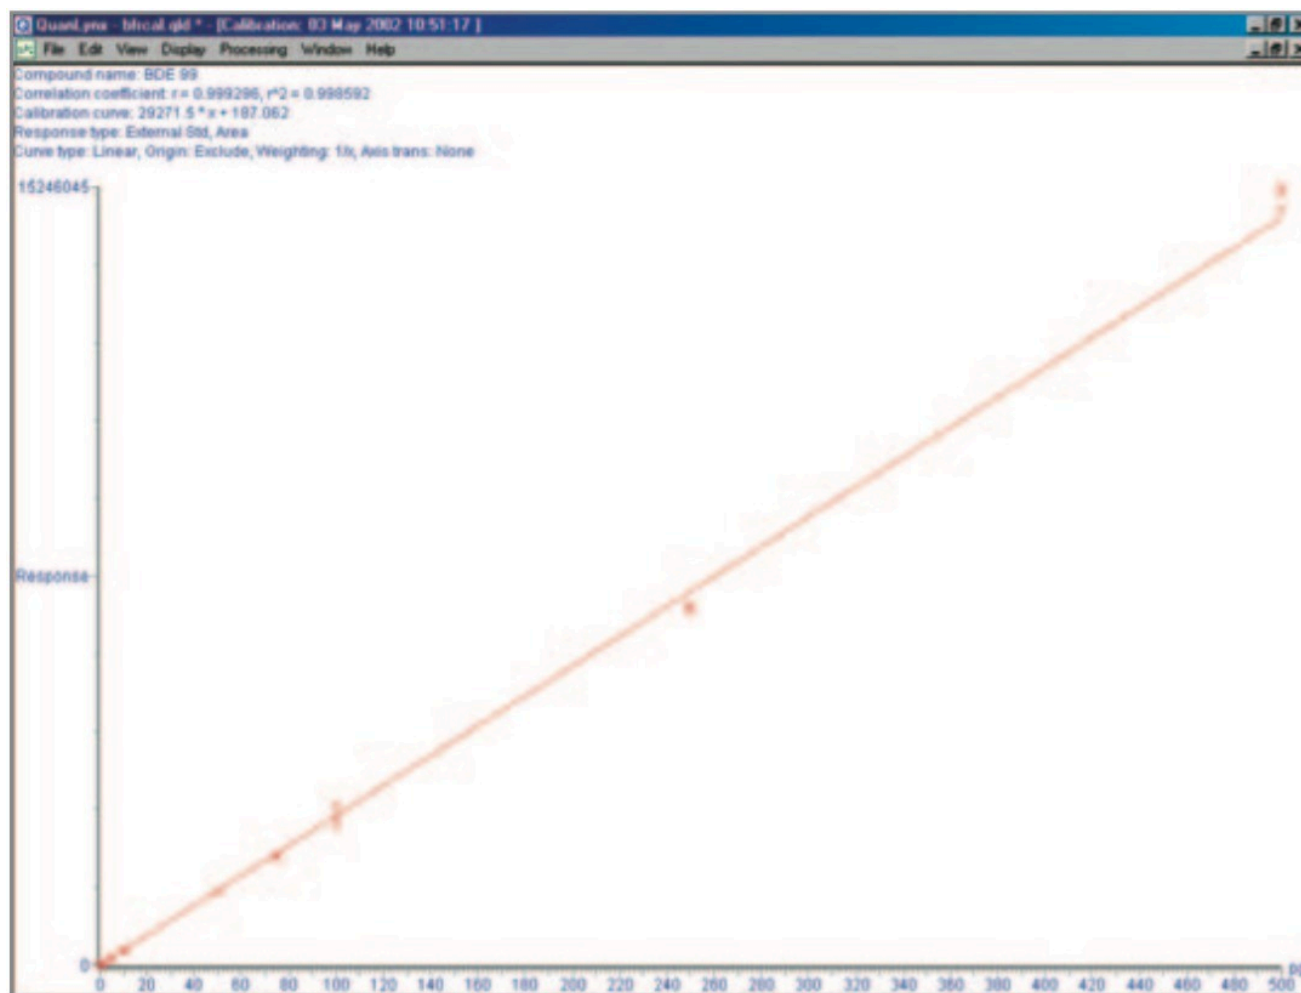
Quant.pro - bfrcal.qld * - [Calibration: 03 May 2002 10:51:17 ]

File Edit View Display Processing Window Help

Compound name: BDE 99
Correlation coefficient: r = 0.999296, r^2 = 0.998592
Calibration curve: 29271.5 * x + 187.062
Response type: External Std, Area
Curve type: Linear, Origin: Exclude, Weighting: 1/x, Axis trans: None

15246045

Response

0

0 20 40 60 80 100 120 140 160 180 200 220 240 260 280 300 320 340 360 380 400 420 440 460 480 500 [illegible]